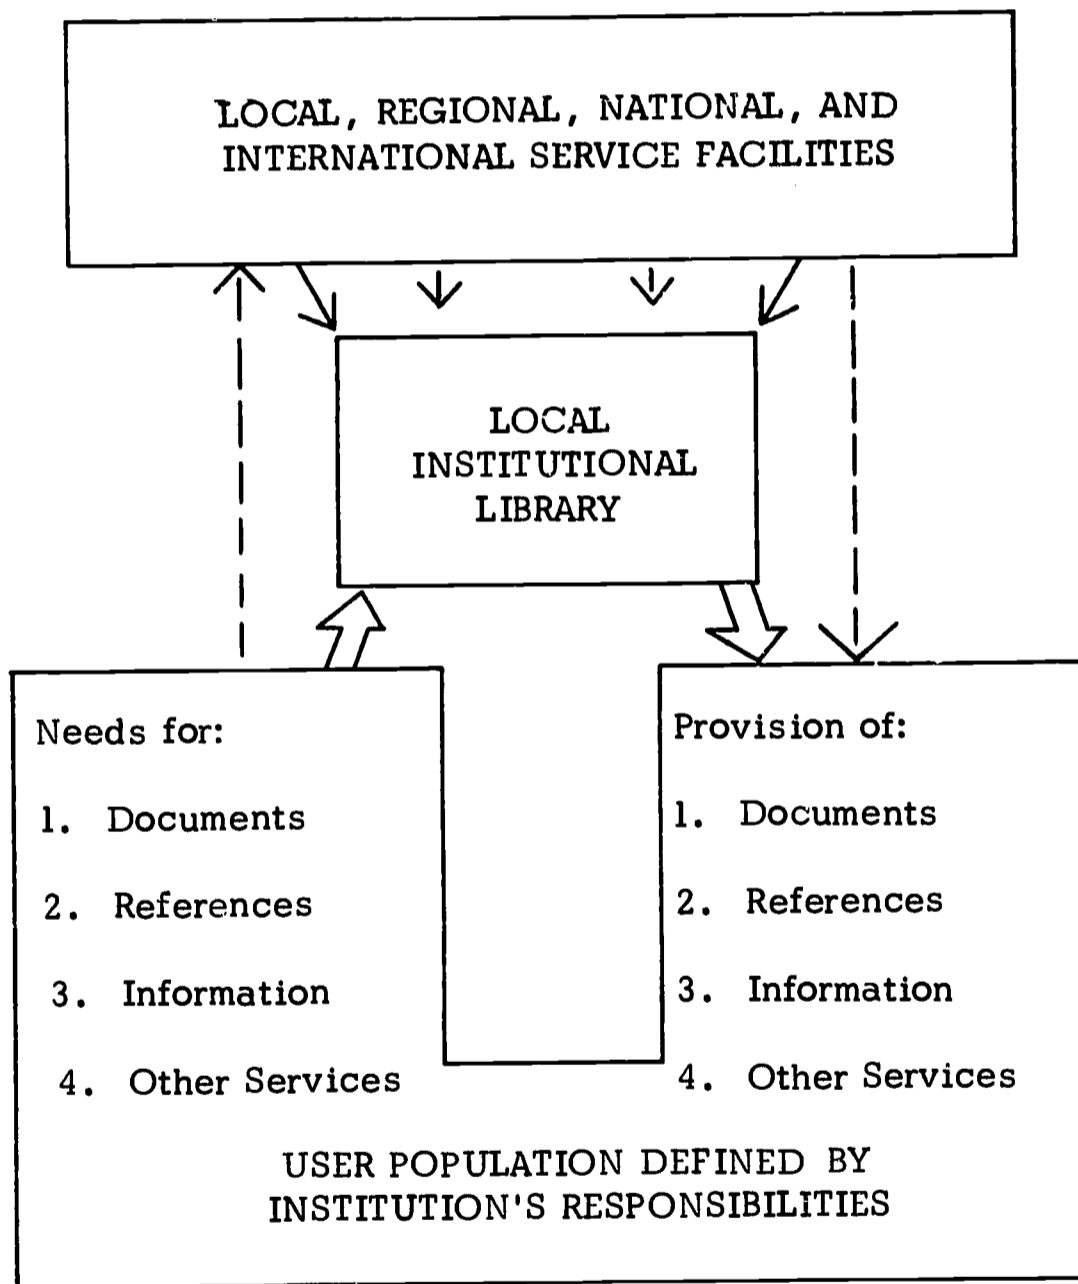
LOCAL, REGIONAL, NATIONAL, AND INTERNATIONAL SERVICE FACILITIES

LOCAL INSTITUTIONAL LIBRARY

Needs for:

1. Documents

2. References

3. Information

4. Other Services

Provision of:

1. Documents

2. References

3. Information

4. Other Services

USER POPULATION DEFINED BY INSTITUTION'S RESPONSIBILITIES